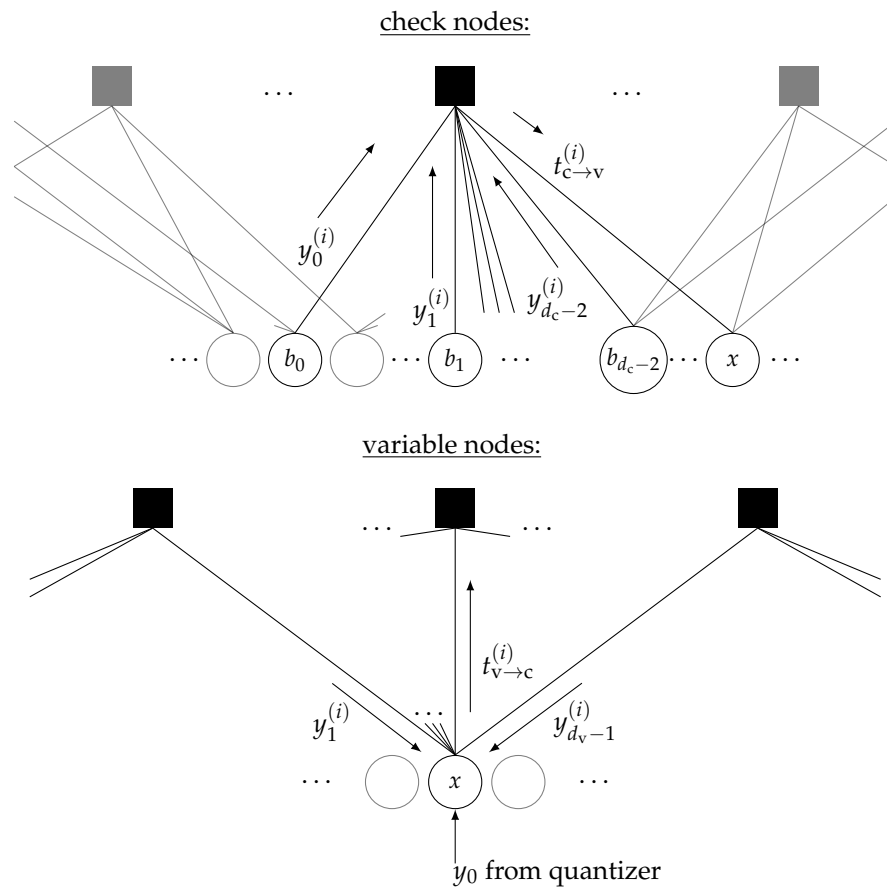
check nodes:

$\cdots$ $\cdots$

$t_{c\to v}^{(i)}$

$y_0^{(i)}$

$y_1^{(i)}$

$y_{d_c-2}^{(i)}$

$\cdots$ $b_0$ $\cdots$ $b_1$ $\cdots$ $b_{d_c-2}$ $\cdots$ $x$ $\cdots$

variable nodes:

$\cdots$ $\cdots$

$t_{v\to c}^{(i)}$

$y_1^{(i)}$ $\cdots$ $y_{d_v-1}^{(i)}$

$\cdots$ $x$ $\cdots$

$y_0$ from quantizer